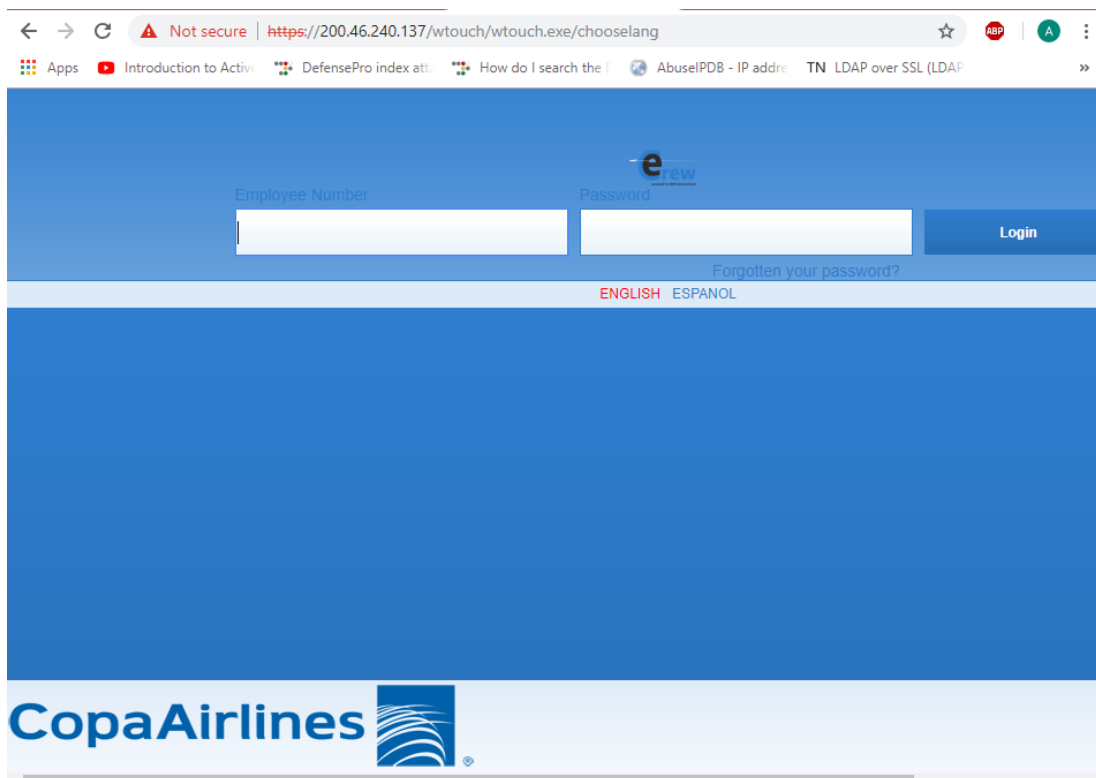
Not secure | https://200.46.240.137/wtouch/wtouch.exe/chooselang

ABP A

Apps Introduction to Activ DefensePro index att How do I search the f AbuseIPDB - IP addre TN LDAP over SSL (LDAP »

ecrew

Employee Number

Password

Login

Forgotten your password?

ENGLISH ESPANOL

CopaAirlines ®